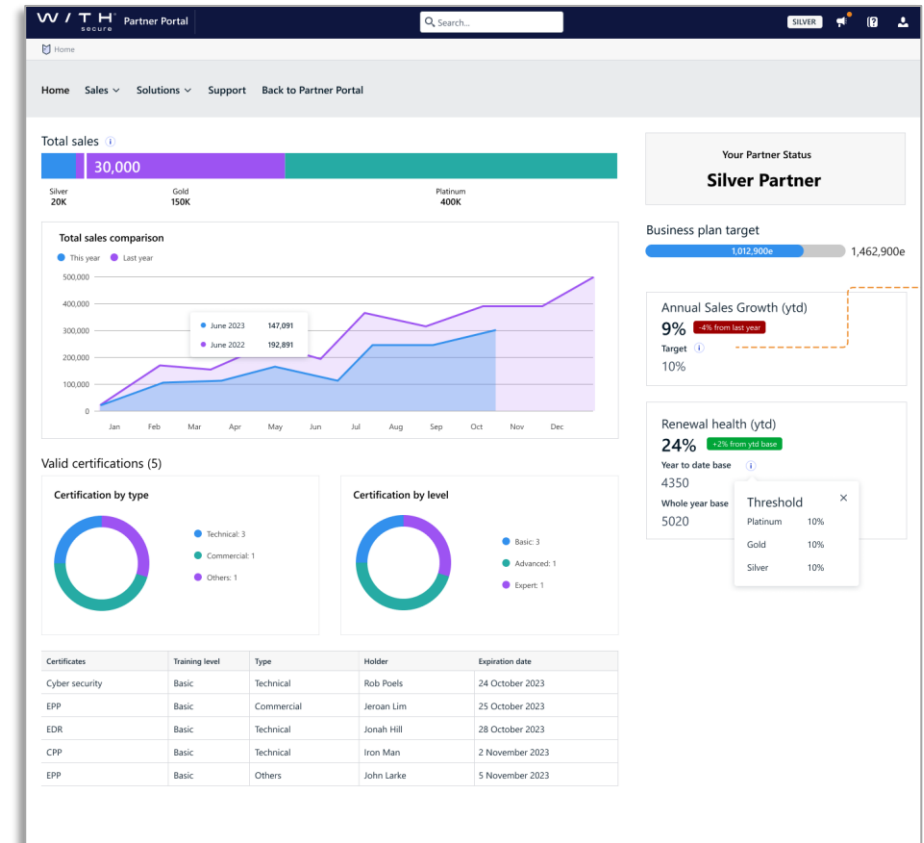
WITH secure Partner Portal

Search...

SILVER

Home

Home Sales Solutions Support Back to Partner Portal

Total sales

30,000

Silver 20K

Gold 150K

Platinum 400K

Total sales comparison

This year Last year

500,000
400,000
300,000
200,000
100,000
0

June 2023 147,091
June 2022 192,891

Jan Feb Mar Apr May Jun Jul Aug Sep Oct Nov Dec

Valid certifications (5)

Certification by type

Technical: 3
Commercial: 1
Others: 1

Certification by level

Basic: 3
Advanced: 1
Expert: 1

| Certificates | Training level | Type | Holder | Expiration date |
|---|---|---|---|---|
| Cyber security | Basic | Technical | Rob Poels | 24 October 2023 |
| EPP | Basic | Commercial | Jeroan Lim | 25 October 2023 |
| EDR | Basic | Technical | Jonah Hill | 28 October 2023 |
| CPP | Basic | Technical | Iron Man | 2 November 2023 |
| EPP | Basic | Others | John Larke | 5 November 2023 |

Your Partner Status

Silver Partner

Business plan target

1,012,900e

1,462,900e

Annual Sales Growth (ytd)

9%

-4% from last year

Target

10%

Renewal health (ytd)

24%

+2% from ytd base

Year to date base

4350

Whole year base

5020

Threshold

Platinum 10%

Gold 10%

Silver 10%